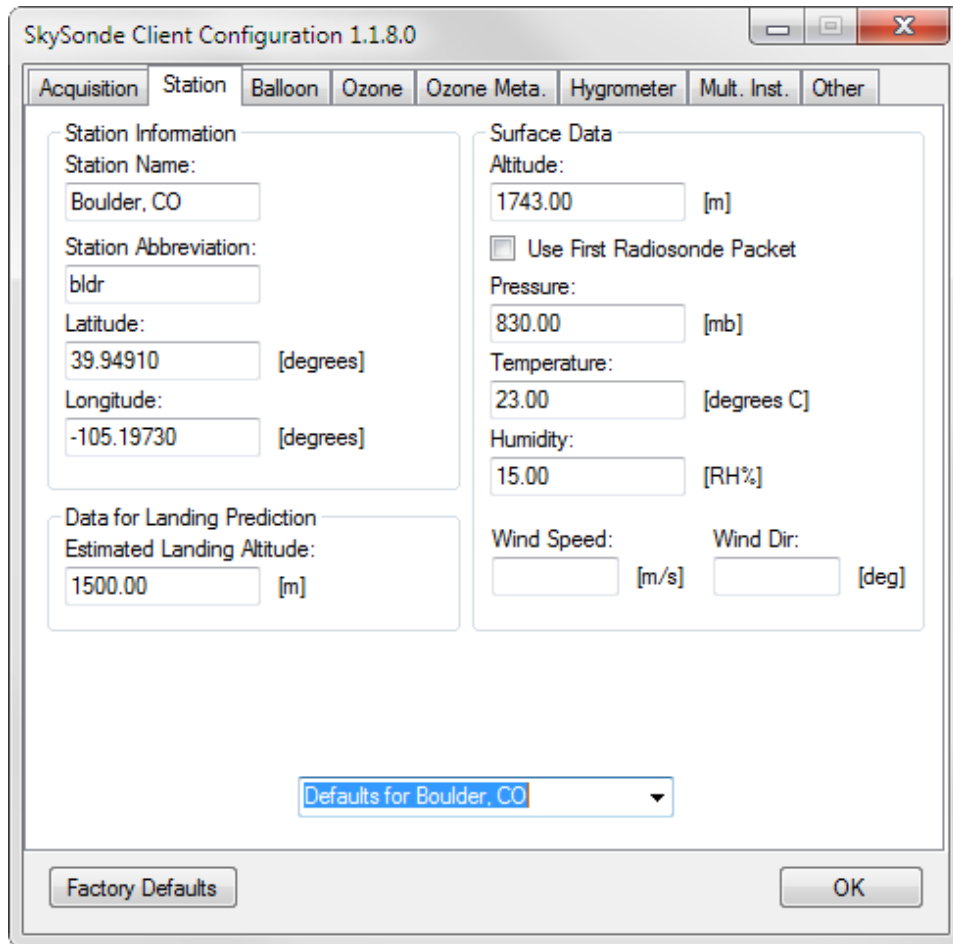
SkySonde Client Configuration 1.1.8.0

Acquisition | Station | Balloon | Ozone | Ozone Meta. | Hygrometer | Mult. Inst. | Other

Station Information
Station Name:
Boulder, CO
Station Abbreviation:
bldr
Latitude:
39.94910 [degrees]
Longitude:
-105.19730 [degrees]

Data for Landing Prediction
Estimated Landing Altitude:
1500.00 [m]

Surface Data
Altitude:
1743.00 [m]
Use First Radiosonde Packet
Pressure:
830.00 [mb]
Temperature:
23.00 [degrees C]
Humidity:
15.00 [RH%]
Wind Speed: [m/s]
Wind Dir: [deg]

Defaults for Boulder, CO

Factory Defaults
OK